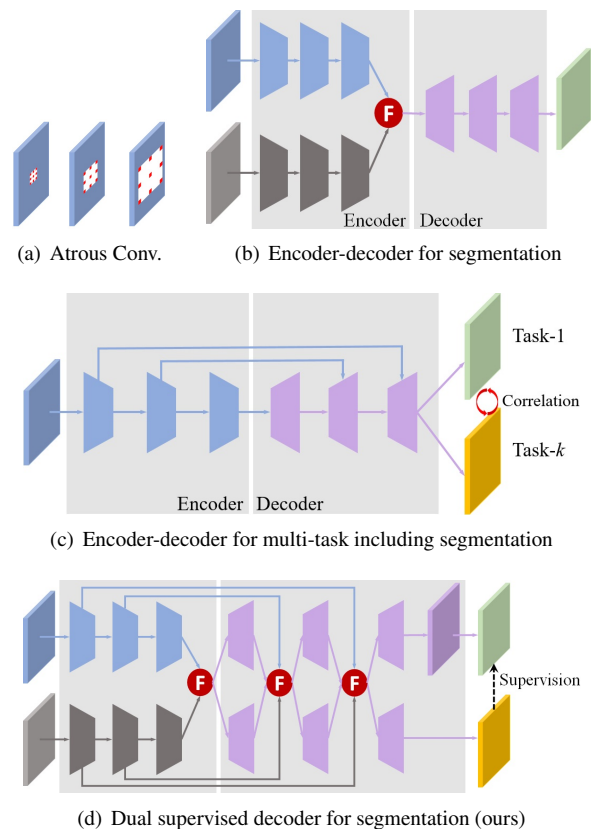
(a) Atrous Conv.

F

Encoder Decoder

(b) Encoder-decoder for segmentation

Task-1

Correlation

Task-$k$

Encoder Decoder

(c) Encoder-decoder for multi-task including segmentation

F F F

Supervision

(d) Dual supervised decoder for segmentation (ours)